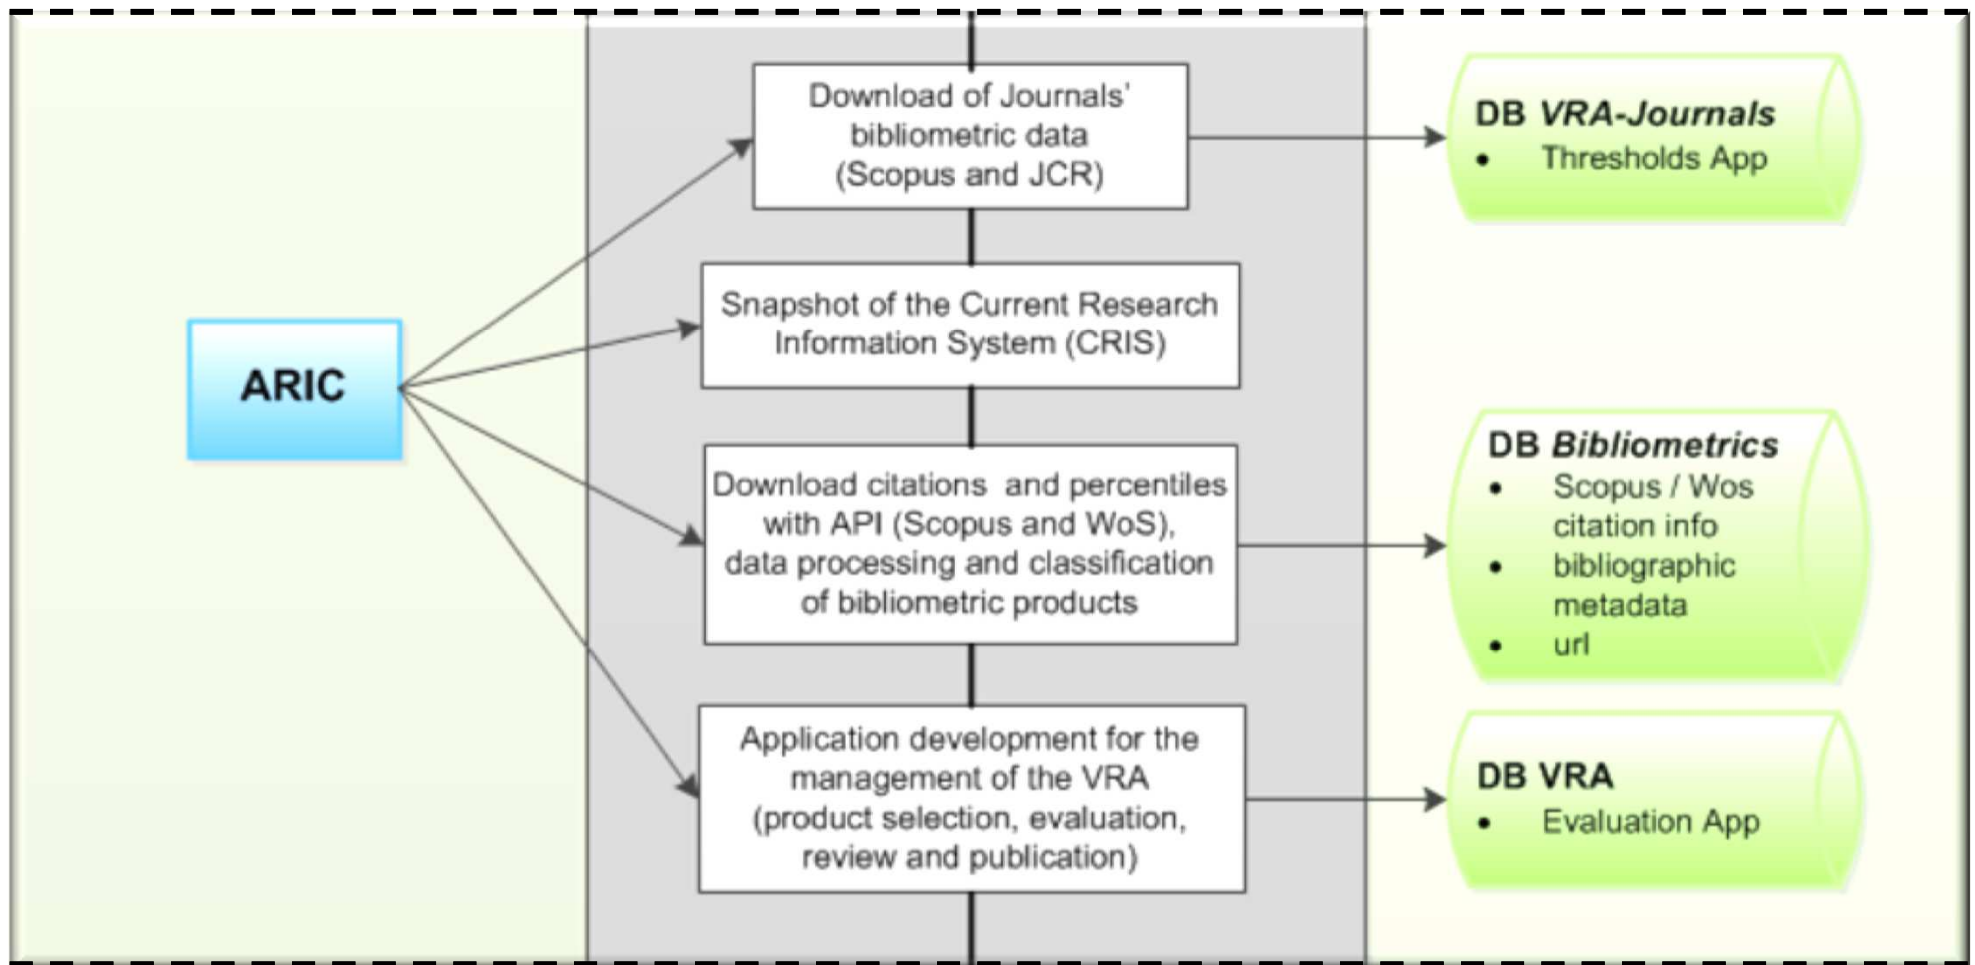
ARIC

Download of Journals' bibliometric data (Scopus and JCR)

Snapshot of the Current Research Information System (CRIS)

Download citations and percentiles with API (Scopus and WoS), data processing and classification of bibliometric products

Application development for the management of the VRA (product selection, evaluation, review and publication)

DB *VRA-Journals*
- Thresholds App

DB *Bibliometrics*
- Scopus / Wos citation info
- bibliographic metadata
- url

DB VRA
- Evaluation App